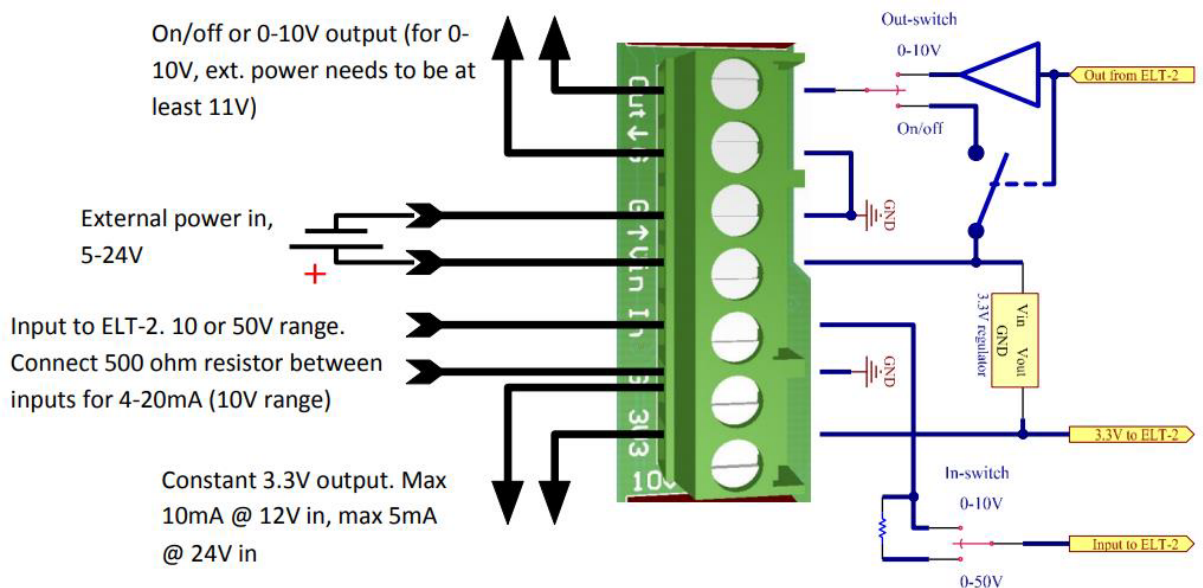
On/off or 0-10V output (for 0-10V, ext. power needs to be at least 11V)

External power in, 5-24V

+

Input to ELT-2. 10 or 50V range. Connect 500 ohm resistor between inputs for 4-20mA (10V range)

Constant 3.3V output. Max 10mA @ 12V in, max 5mA @ 24V in

Out
G
G
Vin
In
G
3V3
10V

Out-switch
0-10V
On/off
Out from ELT-2
GND
Vin
GND
Vout
3.3V regulator
GND
3.3V to ELT-2
In-switch
0-10V
Input to ELT-2
0-50V